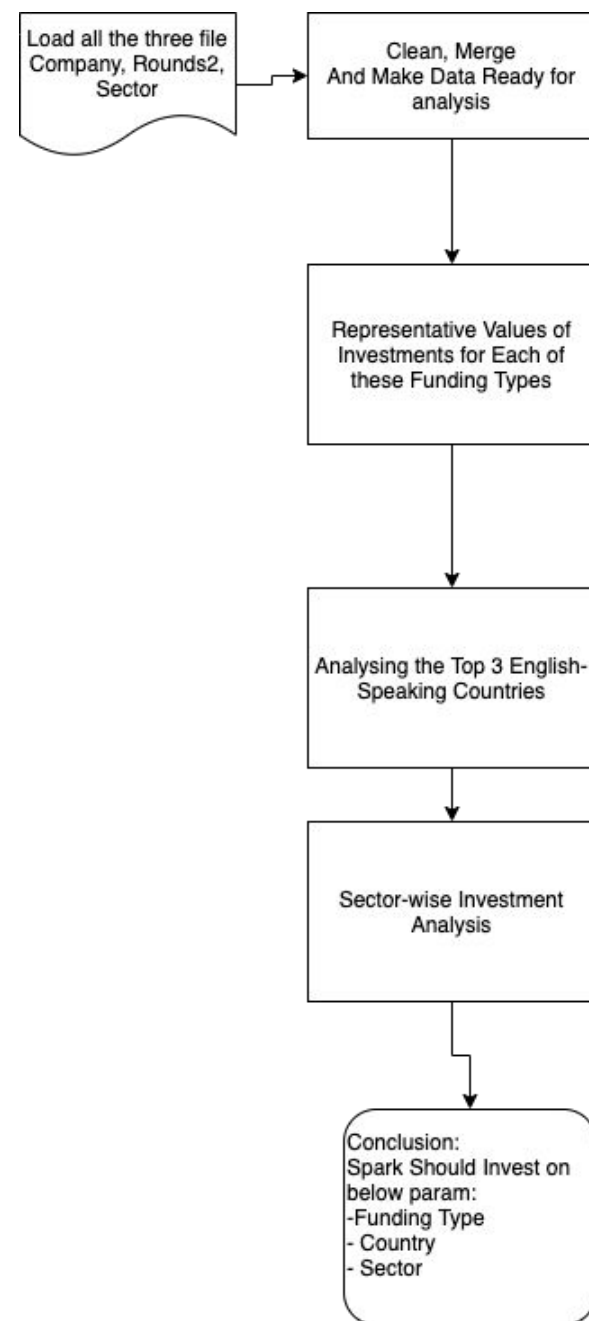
Load all the three file Company, Rounds2, Sector

Clean, Merge And Make Data Ready for analysis

Representative Values of Investments for Each of these Funding Types

Analysing the Top 3 English-Speaking Countries

Sector-wise Investment Analysis

Conclusion:
Spark Should Invest on below param:
-Funding Type
- Country
- Sector